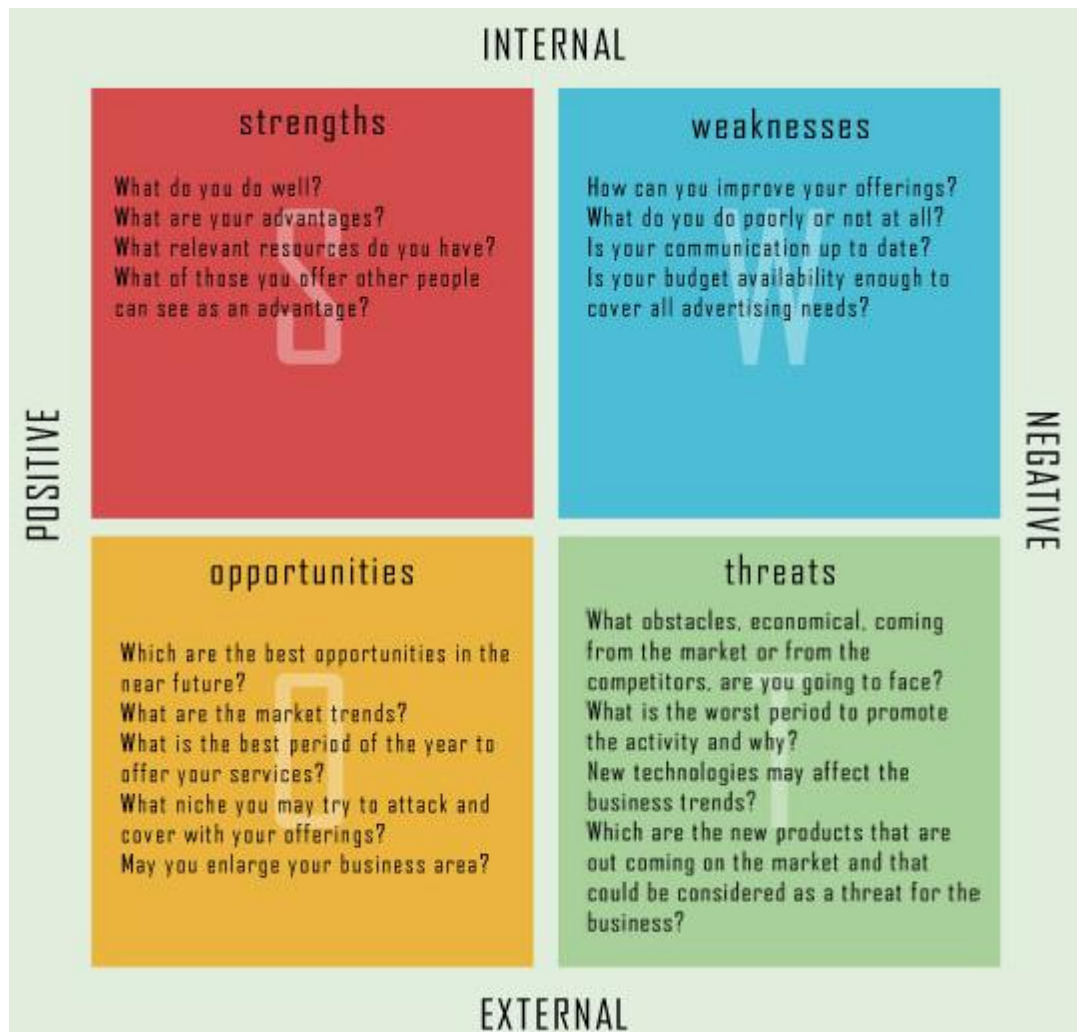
INTERNAL

POSITIVE

NEGATIVE

strengths

What do you do well?
What are your advantages?
What relevant resources do you have?
What of those you offer other people can see as an advantage?

S

weaknesses

How can you improve your offerings?
What do you do poorly or not at all?
Is your communication up to date?
Is your budget availability enough to cover all advertising needs?

W

opportunities

Which are the best opportunities in the near future?
What are the market trends?
What is the best period of the year to offer your services?
What niche you may try to attack and cover with your offerings?
May you enlarge your business area?

O

threats

What obstacles, economical, coming from the market or from the competitors, are you going to face?
What is the worst period to promote the activity and why?
New technologies may affect the business trends?
Which are the new products that are out coming on the market and that could be considered as a threat for the business?

T

EXTERNAL